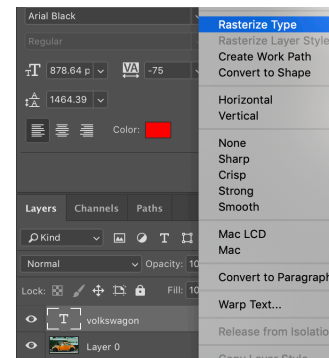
Arial Black
Regular
878.64 p
-75
1464.39
Color:

Layers Channels Paths
Kind
Normal
Opacity: 10
Lock:
Fill: 10
volkswagon
Layer 0

Rasterize Type
Rasterize Layer Style
Create Work Path
Convert to Shape
Horizontal
Vertical
None
Sharp
Crisp
Strong
Smooth
Mac LCD
Mac
Convert to Paragraph
Warp Text...
Release from Isolation
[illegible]